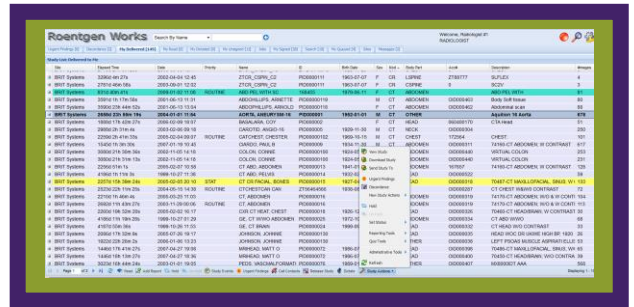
Roentgen Works

Search By Name

Welcome, Radiologist #1
RADIOLOGIST

Urgent Findings (2) | Discordance (3) | My Deferred (1-60) | Ye Read (0) | Ye Dictated (0) | Ye Unsigned (12) | Site | Ye Signed (20) | Search (13) | Ye Unposted (0) | Sites | Messages (2)

Study List: Deferred to Me

| Site | Elapsed Time | Date | Priority | Name | ID | Birth Date | Sex | Mod | Body Part | Acc# | Description | Images |
|---|---|---|---|---|---|---|---|---|---|---|---|---|
| BRIT Systems | 2280d 4th 27s | 2003-04-04 12:45 | | ZTCR_CSPN_C2 | PID0000111 | 1962-01-01 | F | CR | LSPINE | ZT00177 | SLFLEX | 6 |
| BRIT Systems | 2751d 46m 56s | 2003-09-01 12:02 | | ZTCR_CSPN_C2 | PID0000111 | 1962-01-01 | F | CR | CSPINE | 5 | 5CCV | 3 |
| BRIT Systems | 631d 40h 41s | 2008-01-01 11:06 | ROUTINE | ABD PEL WITH IC | 168460 | 1979-06-11 | F | CT | ABDOMEN | | ABD PEL WITH IC | 120 |
| BRIT Systems | 3581d 1h 17m 59s | 2001-06-13 11:31 | | ABDOHLLIPS, ANNETTE | PID0000118 | | M | CT | ABDOMEN | OID000452 | Body Soft tissue | 80 |
| BRIT Systems | 3580d 23h 44m 12s | 2001-06-13 13:54 | | ABDOPHILLIPS, ARNOLD | PID0000118 | | M | CT | ABDOMEN | OID000462 | Abdominal scan | 83 |
| BRIT Systems | 2659d 22h 69m 19s | 2004-01-01 11:54 | | AORTA, ANEURYSM-16 | PID00001 | 1962-01-01 | M | CT | OTHER | | Aquilion 16 Aorta | 879 |
| BRIT Systems | 1808d 17h 43m 27s | 2006-02-09 19:37 | | BAVALARA, COY | PID000000 | | F | CT | HEAD | RA0480170 | CTA Head | 31 |
| BRIT Systems | 2965d 2h 31m 4s | 2003-02-06 09:18 | | CAROTID, ANGIO-16 | PID000000 | 1939-11-30 | F | CT | NECK | OID000304 | | 250 |
| BRIT Systems | 2284d 41m 59s | 2005-02-04 09:37 | ROUTINE | CATCHEST, CHESTER | PID0000152 | 1968-10-19 | M | CT | CHEST | 172564 | CHEST: | 101 |
| BRIT Systems | 1040d 1h 3m 35s | 2007-01-16 10:45 | | CDARDO, PAUL R | PID000006 | 1934-11-30 | M | CT | ABDOMEN | OID000311 | 74150-CT ABDOMEN; W CONTRAST | 617 |
| BRIT Systems | 3855d 21h 30m 38s | 2002-11-05 14:16 | | COLON, CORINNE | PID0000166 | 1929-06-08 | F | CT | ABDOMEN | OID000440 | VIRTUAL COLON | 233 |
| BRIT Systems | 3855d 21h 31m 13s | 2002-11-05 14:16 | | COLON, CORINE | PID0000166 | 1929-06-08 | F | CT | ABDOMEN | OID000440 | VIRTUAL COLON | 231 |
| BRIT Systems | 3381d 20h 5m 8s | 2008-02-07 10:55 | | CT ABD, ABDOMEN | PID000013 | 1941-03 | | CT | ABDOMEN | T07667 | 74150-CT ABDOMEN; W/O C | 126 |
| BRIT Systems | 4198d 1h 11m 3s | 1998-10-27 11:36 | | CT ABD, PELVIS | PID0000014 | 1952-03 | | CT | ABD | OID000522 | | 59 |
| BRIT Systems | 2207d 19h 24m 3s | 2005-02-03 20:10 | STAT | CT CS FACIAL, BONES | PID0000319 | 1927-05 | | CT | | OID000312 | 70487-CT MAXILLOFACIAL; SINUS; W/ | 133 |
| BRIT Systems | 2523d 22h 11m 29s | 2004-06-15 14:39 | ROUTINE | CTCHESTCAN CAN | ZT06404566 | 1936-04 | | | | OID000347 | CT CHEST W&W/O CONTRAST | 72 |
| BRIT Systems | 2216d 1h 46m 4s | 2005-09-23 11:05 | | CT, ABDOMEN | PID0000010 | | | | | OID000319 | 74170-CT ABDOMEN; W/O & W CONT | 104 |
| BRIT Systems | 2485d 9h 51m 6s | 2002-11-30 00:06 | | CT, ABDOMEN | PID0000014 | | | | | OID000319 | 74170-CT ABDOMEN; W/O & W CONT | 83 |
| BRIT Systems | 2860d 18h 52m 28s | 2003-02-05 10:17 | | CVR CT HEAT, CHEST | PID0000141 | | | | | OID000329 | 70450-CT HEAD/BRAIN; W/ CONTRAST | 30 |
| BRIT Systems | 4364d 21h 19m 26s | 1998-10-27 01:29 | | GE, CT WHO ABDOMEN | PID0000181 | 1970-1 | | | | OID000334 | CT ABD WW/O | 93 |
| BRIT Systems | 4197d 50m 9s | 1998-10-25 11:55 | | GE, CT BRAIN | PID0000009 | 1990-09 | | | | OID000532 | CT HEAD W/O CONTRAST | 33 |
| BRIT Systems | 4198d 12h 51m 26s | 2008-07-25 19:17 | | JOHNSON, JOHNNIE | PID0000157 | | | | | OID000348 | HEAD WOC DB (NEW HIGH BR 1820 | 36 |
| BRIT Systems | 1822d 22h 28m 2s | 2006-01-06 13:23 | | JOHNSON, JOHNNIE | PID0000139 | | | | | OID000336 | LEFT PSOAS MUSCLE ASPIRATE/LLG | 53 |
| BRIT Systems | 1487d 19h 41m 27s | 2007-04-27 19:06 | | MINHEAD, MATT O | PID0000073 | 1966-0 | | | | OID000395 | 70486-CT MAXILLOFACIAL; SINUS; W/ | 65 |
| BRIT Systems | 1446d 18h 13m 27s | 2007-04-27 10:36 | | MINHEAD, MATT O | PID0000012 | 1966-0 | | | | OID000400 | 70450-CT HEAD/BRAIN; W/O CONTRAS | 39 |
| BRIT Systems | 3565d 21h 33m 5s | 2001-01-01 19:55 | | PEDS, VASCULAR FORMAT | PID0000000 | 1997-08 | | | | OID000407 | 8888888CT AAA | 350 |

View Study
Download Study
Send Study To
Urgent Findings
Discordance
View Study History
Hold
Set Status
Reporting Tools
Qpx Tools
Administrative Tools
Refresh

Page 1 of 3 | Read | Add Report | Help | Study Events | Urgent Findings | Get Contents | Release Study | Delete | Study Actions

Displaying 1 - 70